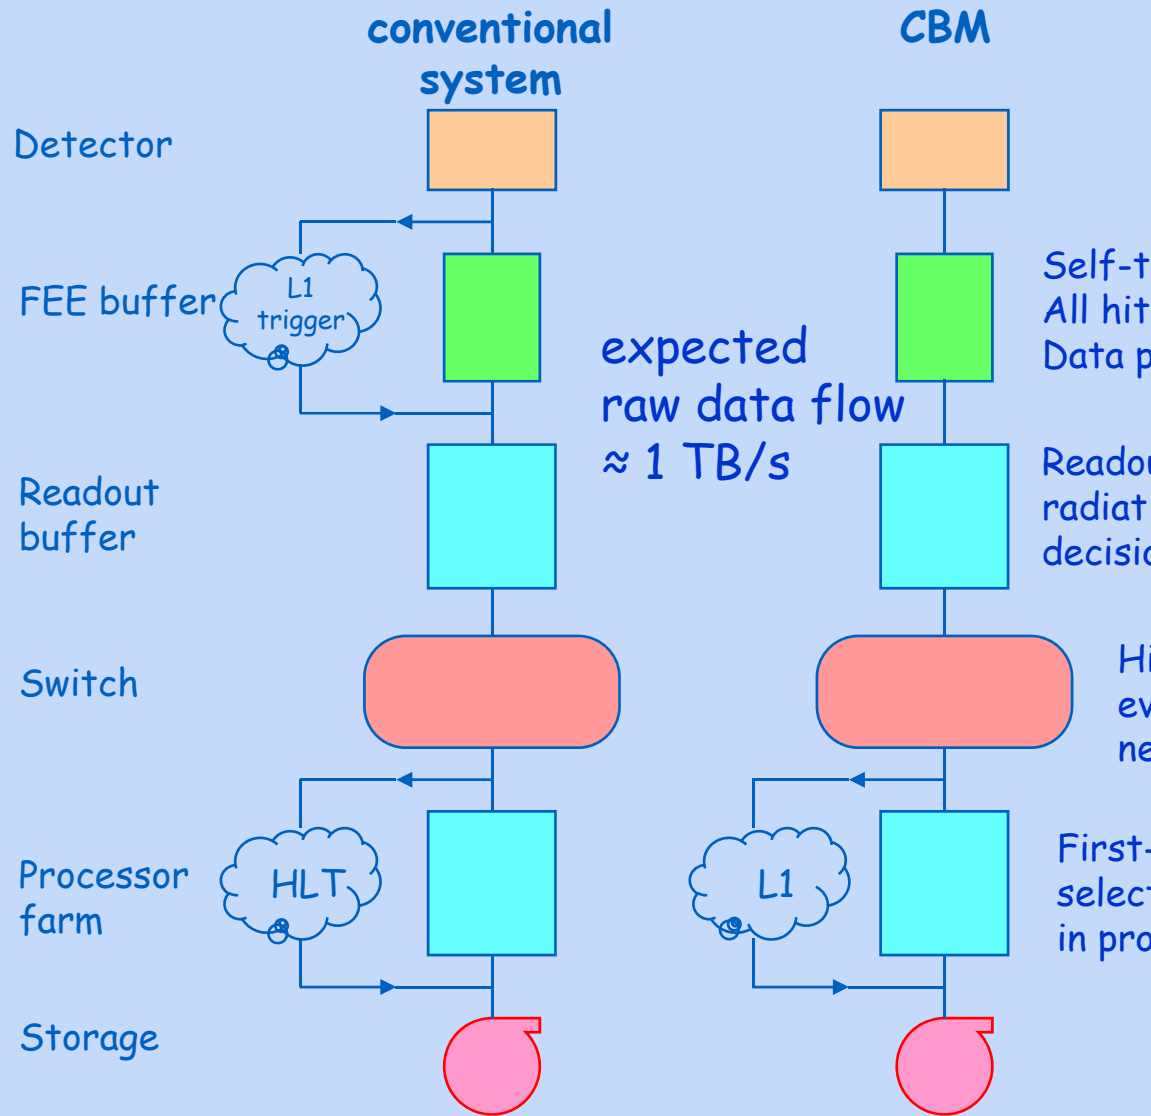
conventional system

CBM

Detector

FEE buffer

L1 trigger

expected raw data flow ≈ 1 TB/s

Self-t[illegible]
All hit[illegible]
Data p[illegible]

Readout buffer

Readou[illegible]
radiat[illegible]
decisio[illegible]

Switch

Hi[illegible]
ev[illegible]
ne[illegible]

Processor farm

HLT

L1

First-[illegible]
select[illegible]
in pro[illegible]

Storage